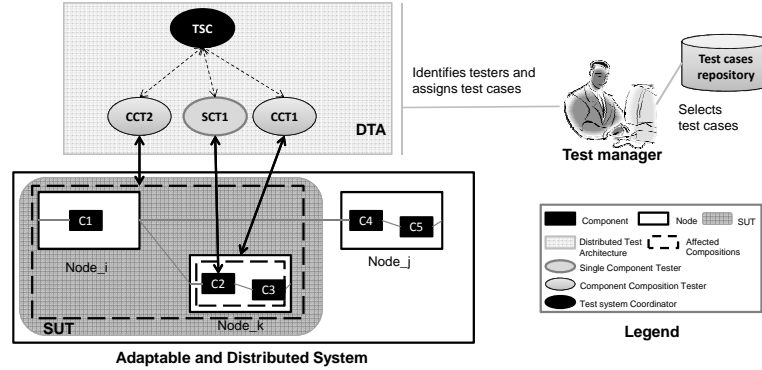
TSC

CCT2

SCT1

CCT1

DTA

Identifies testers and assigns test cases

Test cases repository

Selects test cases

Test manager

C1

Node_i

C4

C5

Node_j

C2

C3

Node_k

SUT

Adaptable and Distributed System

Component
Node
SUT
Distributed Test Architecture
Affected Compositions
Single Component Tester
Component Composition Tester
Test system Coordinator

Legend